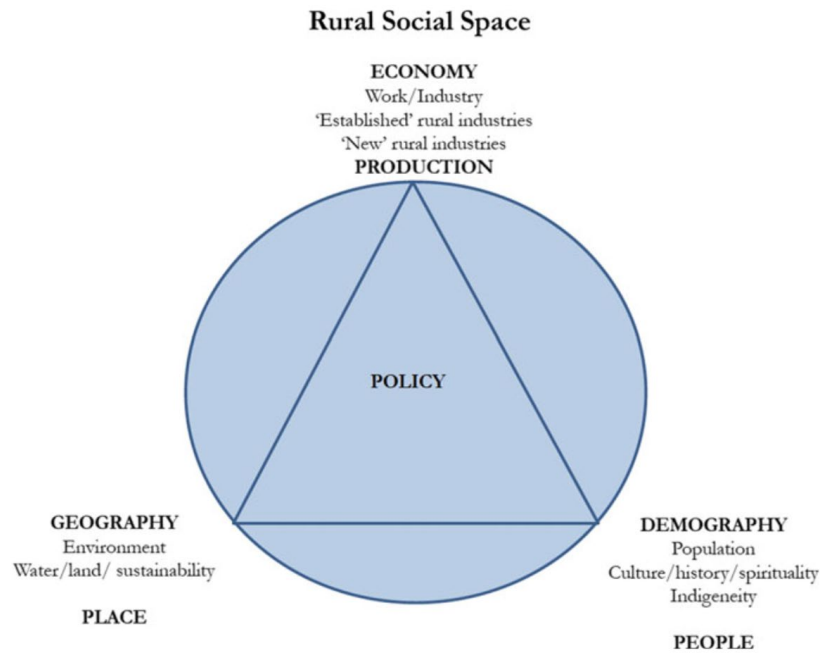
Rural Social Space

ECONOMY
Work/Industry
'Established' rural industries
'New' rural industries
PRODUCTION

POLICY

GEOGRAPHY
Environment
Water/land/ sustainability

PLACE

DEMOGRAPHY
Population
Culture/history/spirituality
Indigeneity

PEOPLE